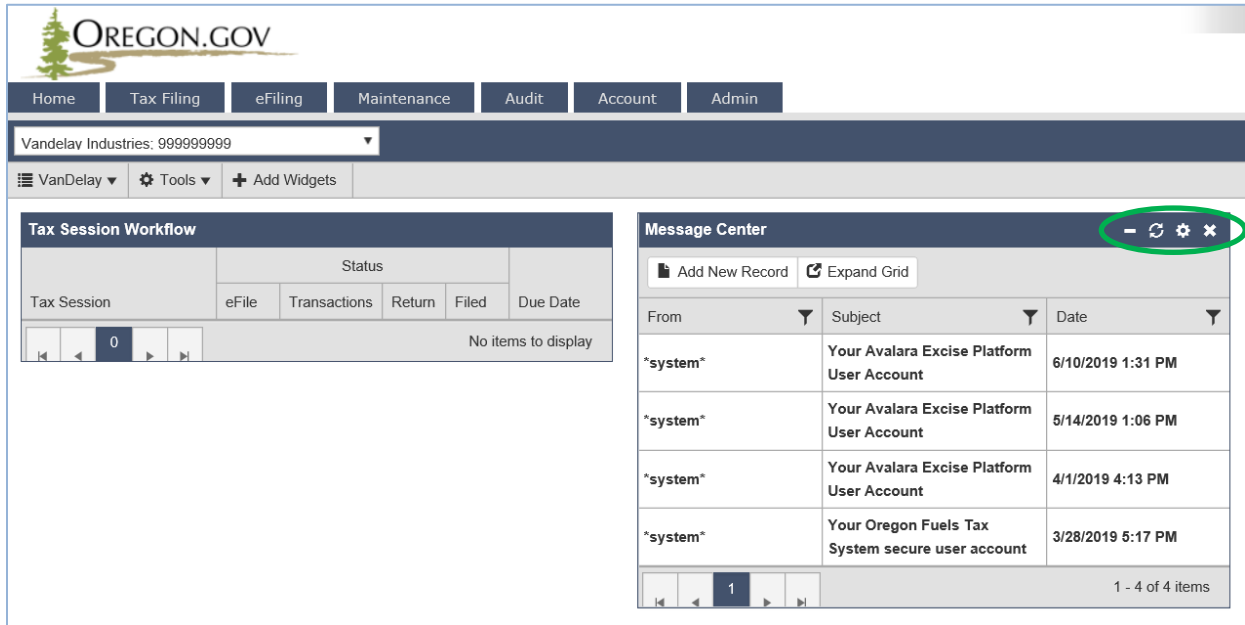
OREGON.GOV

Home Tax Filing eFiling Maintenance Audit Account Admin

Vandelay Industries; 999999999

VanDelay ▾ Tools ▾ Add Widgets

Tax Session Workflow

| Tax Session | Status eFile | Transactions | Return | Filed | Due Date |
|---|---|---|---|---|---|

0

No items to display

Message Center

Add New Record Expand Grid

| From | Subject | Date |
|---|---|---|
| \*system\* | Your Avalara Excise Platform User Account | 6/10/2019 1:31 PM |
| \*system\* | Your Avalara Excise Platform User Account | 5/14/2019 1:06 PM |
| \*system\* | Your Avalara Excise Platform User Account | 4/1/2019 4:13 PM |
| \*system\* | Your Oregon Fuels Tax System secure user account | 3/28/2019 5:17 PM |

1

1 - 4 of 4 items